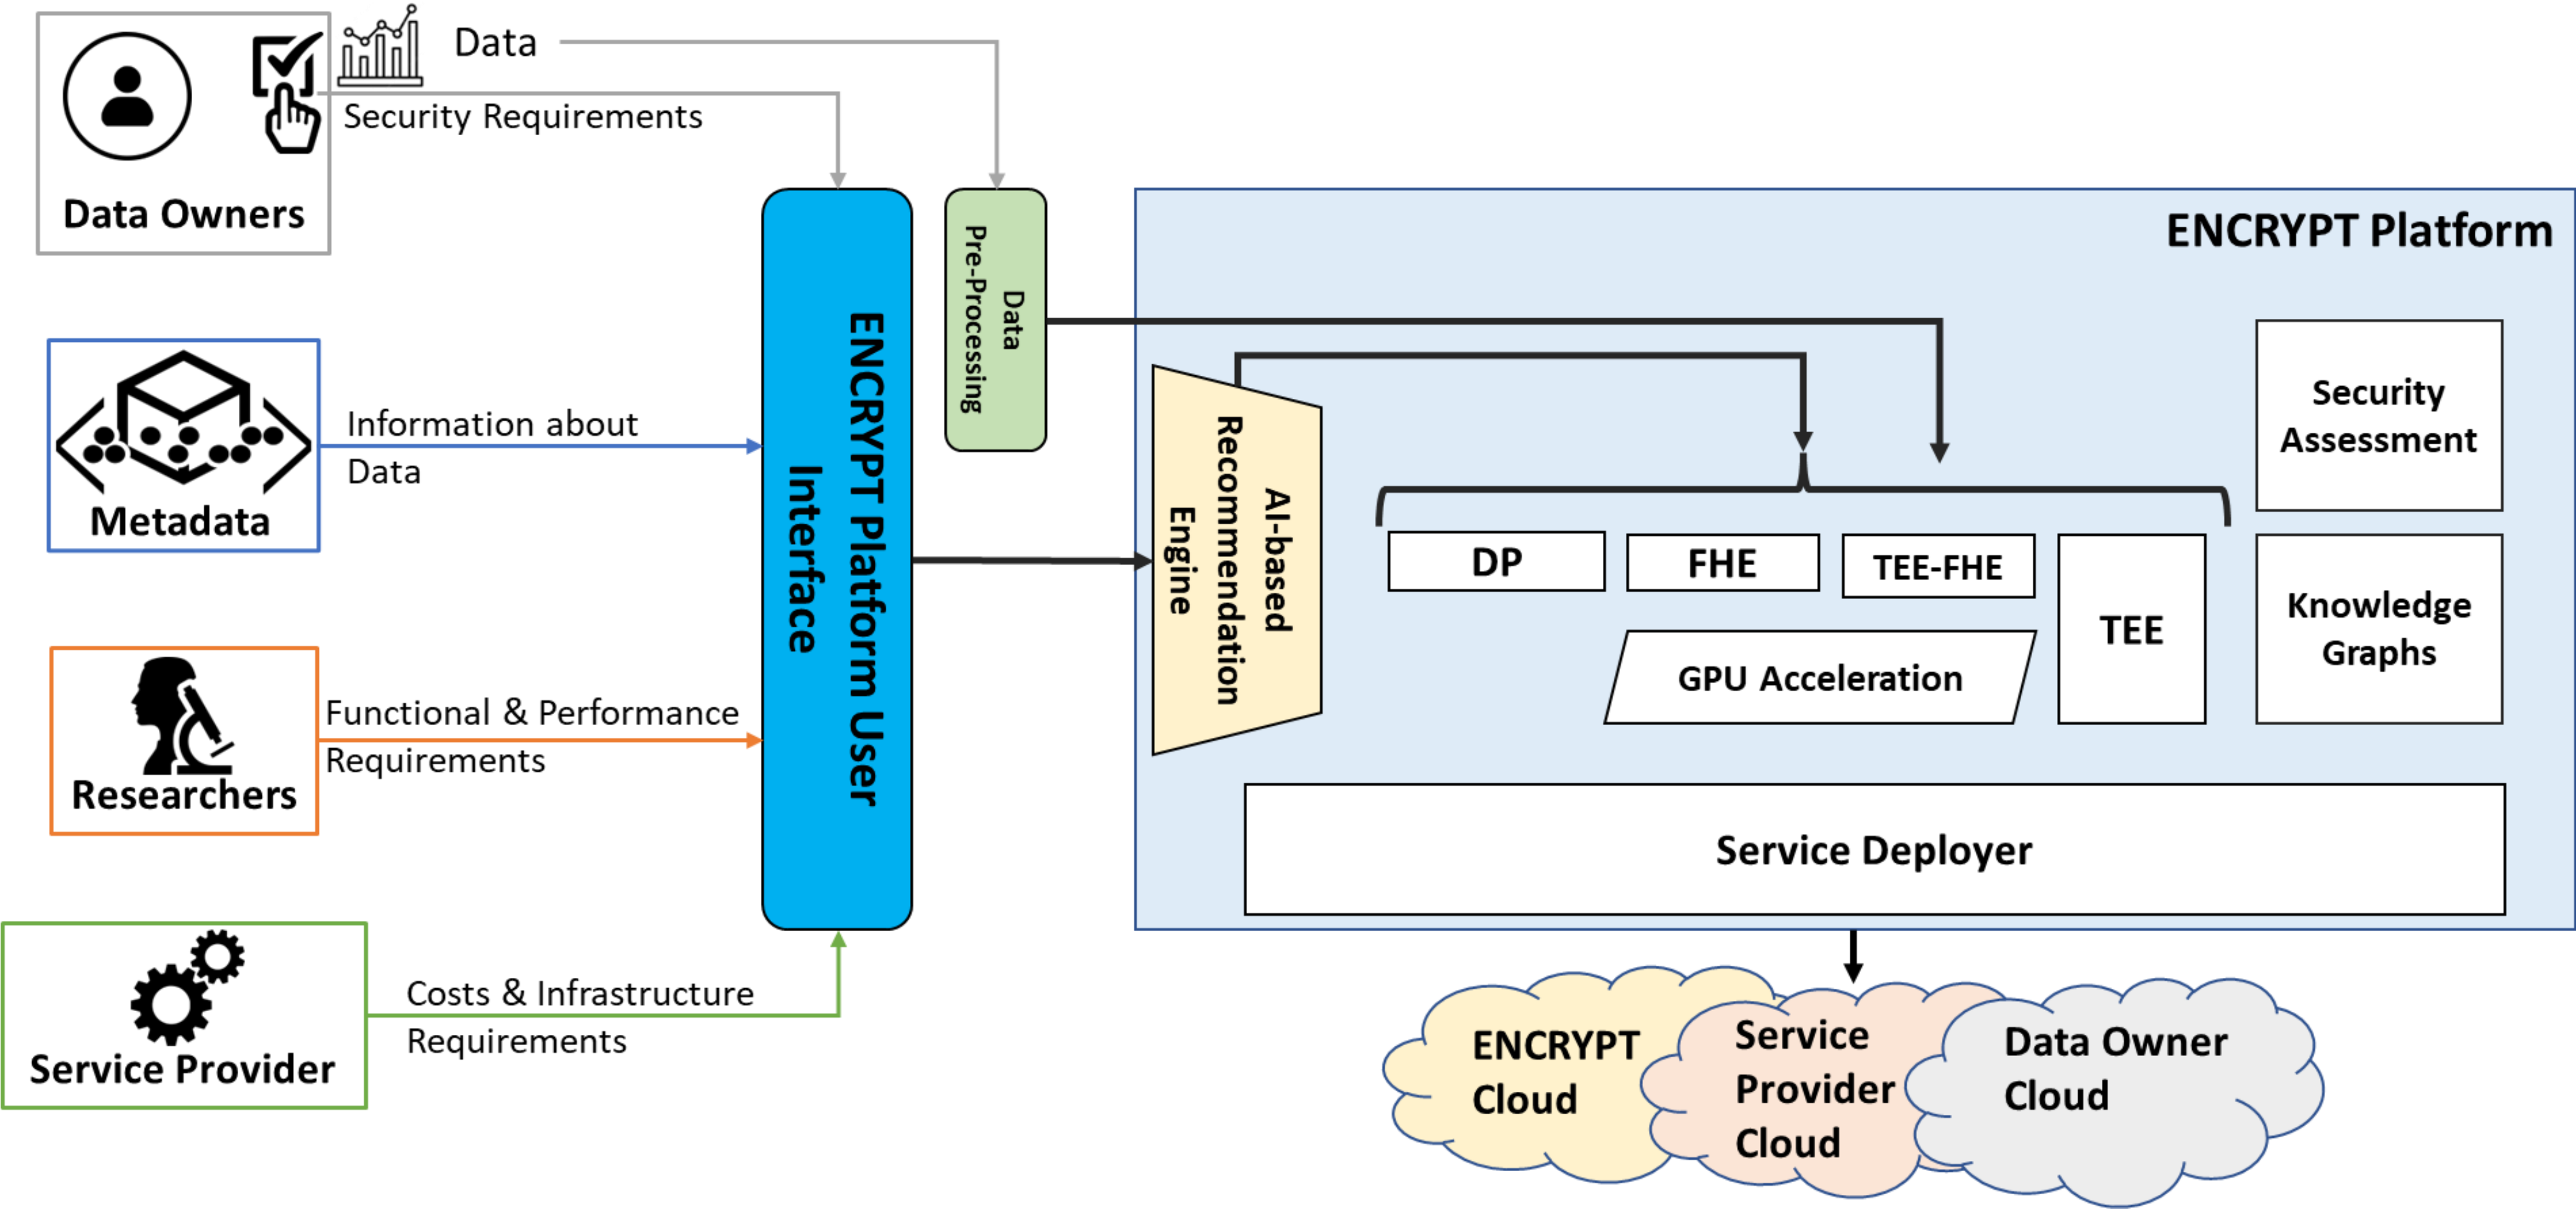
Data Owners

Data

Security Requirements

Metadata

Information about Data

Researchers

Functional & Performance Requirements

Service Provider

Costs & Infrastructure Requirements

ENCRYPT Platform User Interface

Data Pre-Processing

ENCRYPT Platform

AI-based Recommendation Engine

DP

FHE

TEE-FHE

TEE

GPU Acceleration

Security Assessment

Knowledge Graphs

Service Deployer

ENCRYPT Cloud

Service Provider Cloud

Data Owner Cloud